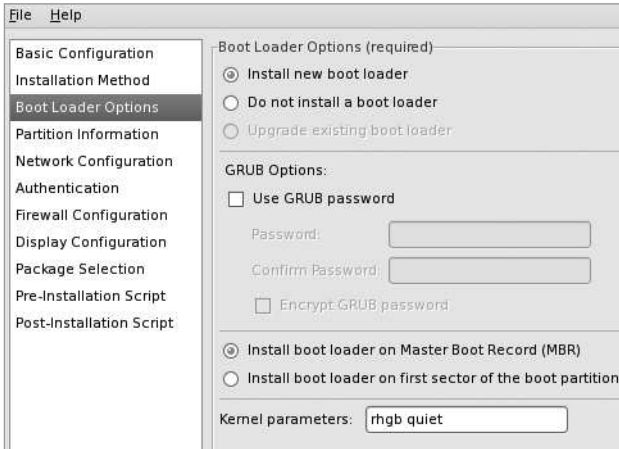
File Help

Basic Configuration
Installation Method
Boot Loader Options
Partition Information
Network Configuration
Authentication
Firewall Configuration
Display Configuration
Package Selection
Pre-Installation Script
Post-Installation Script

Boot Loader Options (required)

Install new boot loader
Do not install a boot loader
Upgrade existing boot loader

GRUB Options:
Use GRUB password
Password:
Confirm Password:
Encrypt GRUB password

Install boot loader on Master Boot Record (MBR)
Install boot loader on first sector of the boot partition

Kernel parameters: rhgb quiet